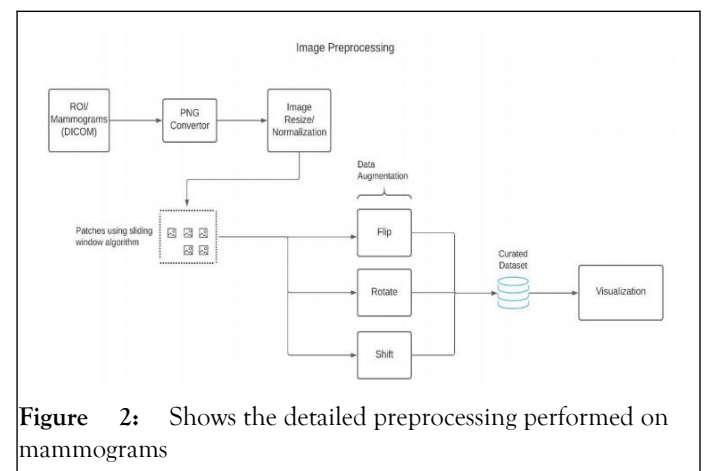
Image Preprocessing

ROI/ Mammograms (DICOM)

PNG Convertor

Image Resize/ Normalization

Data Augmentation

Patches using sliding window algorithm

Flip

Rotate

Shift

Curated Dataset

Visualization

**Figure 2:** Shows the detailed preprocessing performed on mammograms